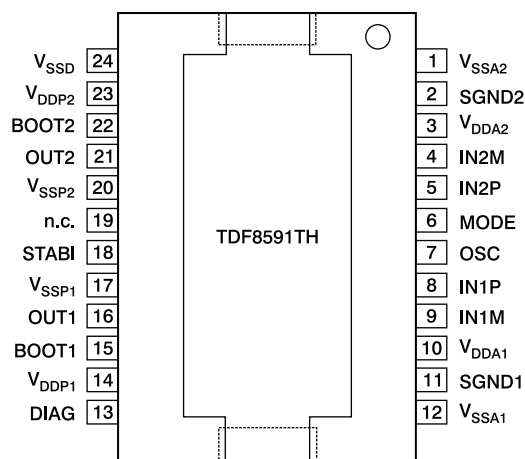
$V_{SSD}$ 24
$V_{DDP2}$ 23
BOOT2 22
OUT2 21
$V_{SSP2}$ 20
n.c. 19
STABI 18
$V_{SSP1}$ 17
OUT1 16
BOOT1 15
$V_{DDP1}$ 14
DIAG 13

TDF8591TH

1 $V_{SSA2}$
2 SGND2
3 $V_{DDA2}$
4 IN2M
5 IN2P
6 MODE
7 OSC
8 IN1P
9 IN1M
10 $V_{DDA1}$
11 SGND1
12 $V_{SSA1}$